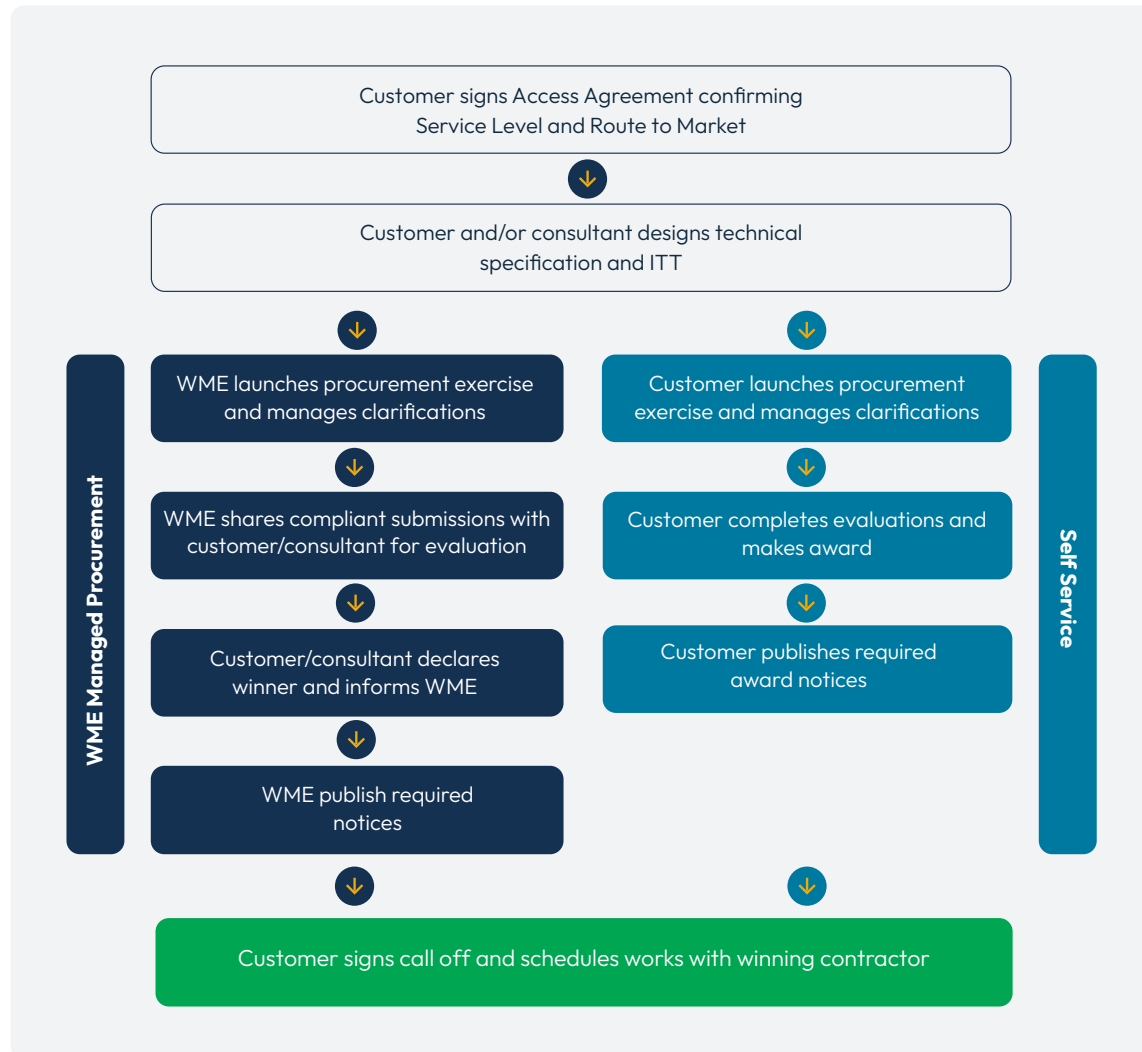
Customer signs Access Agreement confirming Service Level and Route to Market

Customer and/or consultant designs technical specification and ITT

WME Managed Procurement

WME launches procurement exercise and manages clarifications

WME shares compliant submissions with customer/consultant for evaluation

Customer/consultant declares winner and informs WME

WME publish required notices

Customer launches procurement exercise and manages clarifications

Customer completes evaluations and makes award

Customer publishes required award notices

Self Service

Customer signs call off and schedules works with winning contractor